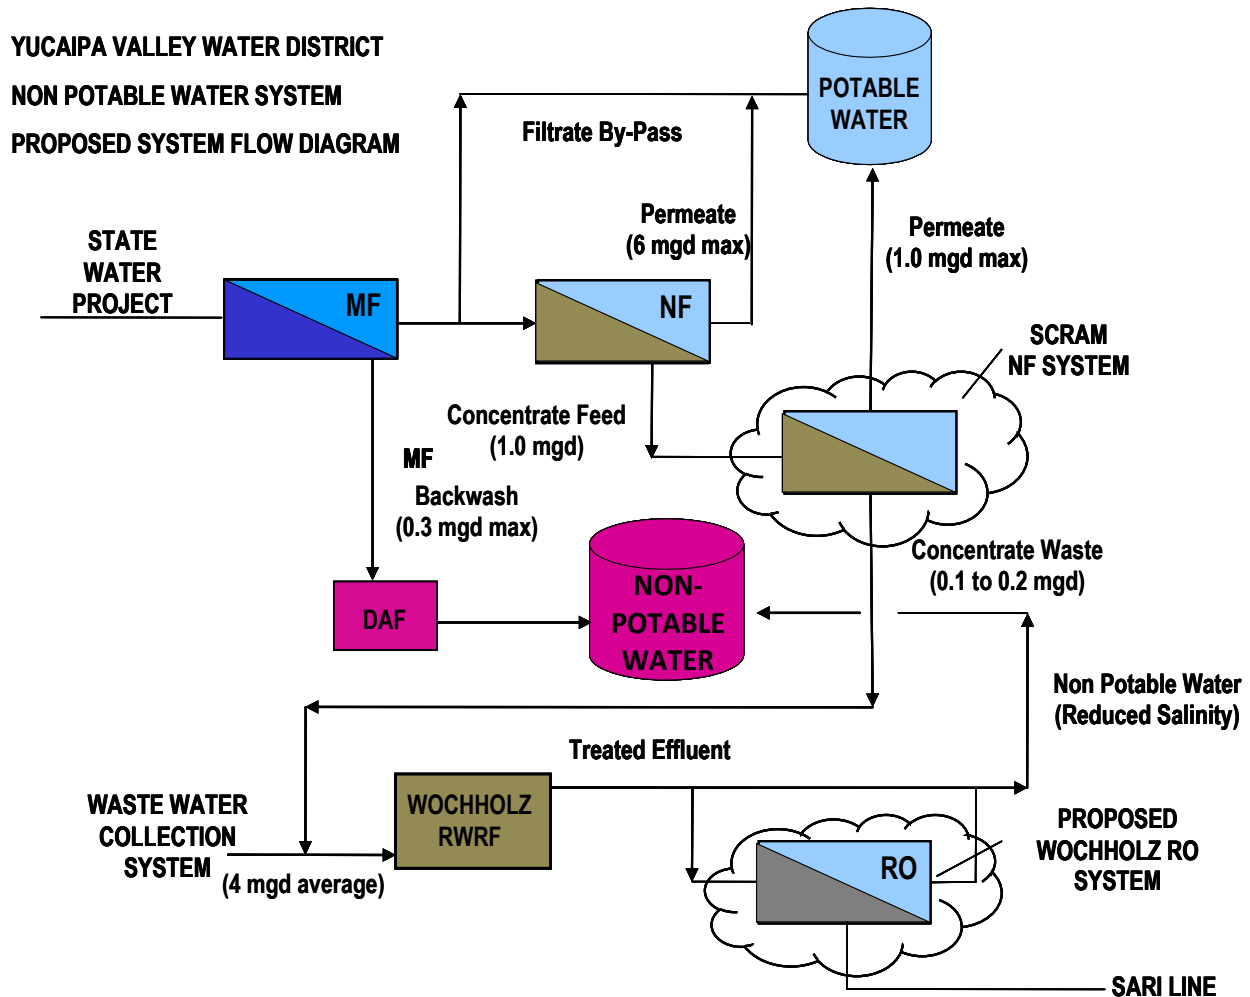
YUCAIPA VALLEY WATER DISTRICT
NON POTABLE WATER SYSTEM
PROPOSED SYSTEM FLOW DIAGRAM

POTABLE WATER

Filtrate By-Pass

Permeate (6 mgd max)

Permeate (1.0 mgd max)

STATE WATER PROJECT

MF

NF

SCRAM NF SYSTEM

Concentrate Feed (1.0 mgd)

MF Backwash (0.3 mgd max)

Concentrate Waste (0.1 to 0.2 mgd)

DAF

NON-POTABLE WATER

Non Potable Water (Reduced Salinity)

Treated Effluent

WASTE WATER COLLECTION SYSTEM

WOCHHOLZ RWRF

(4 mgd average)

RO

PROPOSED WOCHHOLZ RO SYSTEM

SARI LINE